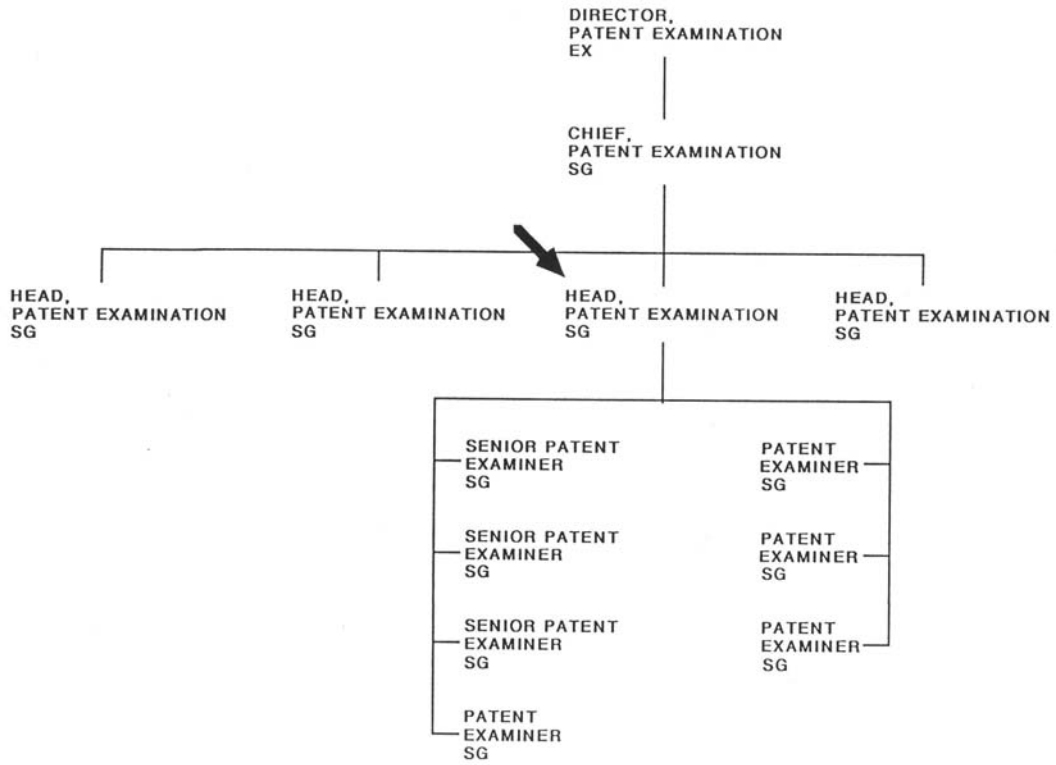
DIRECTOR,
PATENT EXAMINATION
EX

CHIEF,
PATENT EXAMINATION
SG

HEAD,
PATENT EXAMINATION
SG

HEAD,
PATENT EXAMINATION
SG

HEAD,
PATENT EXAMINATION
SG

HEAD,
PATENT EXAMINATION
SG

SENIOR PATENT
EXAMINER
SG

SENIOR PATENT
EXAMINER
SG

SENIOR PATENT
EXAMINER
SG

PATENT
EXAMINER
SG

PATENT
EXAMINER
SG

PATENT
EXAMINER
SG

PATENT
EXAMINER
SG